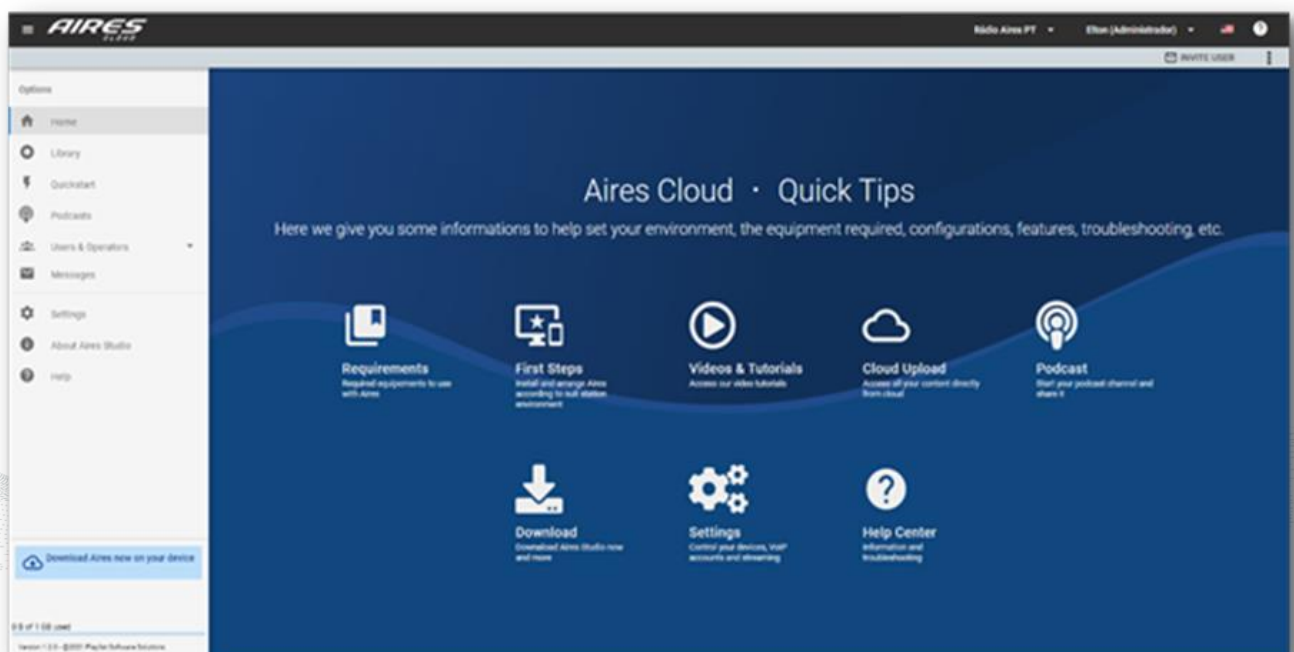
AIRES CLOUD

Rádio Aires PT

Elton (Administrador)

INVITE USER

Options

Home

Library

Quickstart

Podcasts

Users & Operators

Messages

Settings

About Aires Studio

Help

Download Aires now on your device

0.0 of 1 GB used

Version 1.2.0 - ©2021 Playlist Software Solutions

Aires Cloud · Quick Tips

Here we give you some informations to help set your environment, the equipment required, configurations, features, troubleshooting, etc.

Requirements
Required equipments to use with Aires

First Steps
Install and arrange Aires according to suit station environment

Videos & Tutorials
Access our video tutorials

Cloud Upload
Access all your content directly from cloud

Podcast
Start your podcast channel and share it

Download
Download Aires Studio now and more

Settings
Control your devices, VoIP accounts and streaming

Help Center
Information and troubleshooting